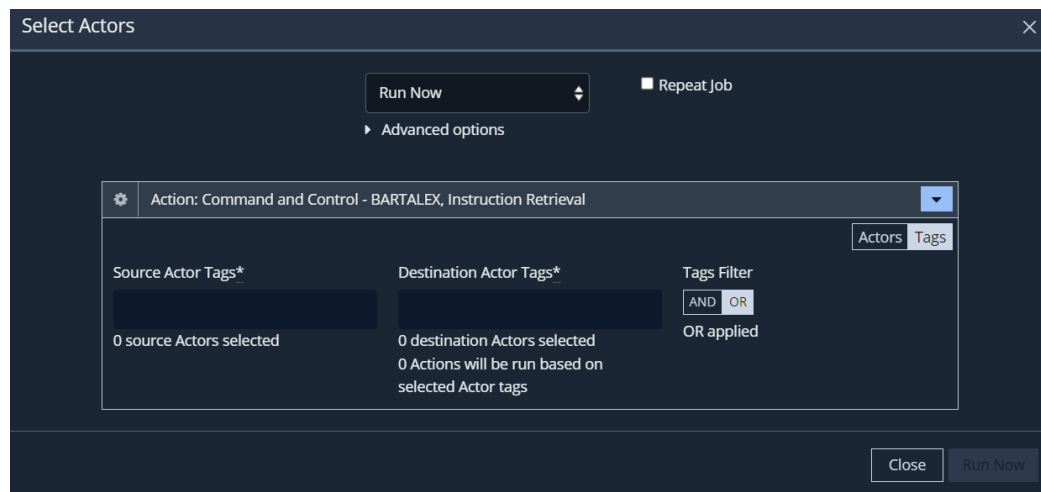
Select Actors

×

Run Now

Repeat Job

Advanced options

Action: Command and Control - BARTALEX, Instruction Retrieval

Actors Tags

Source Actor Tags*

0 source Actors selected

Destination Actor Tags*

0 destination Actors selected
0 Actions will be run based on selected Actor tags

Tags Filter

AND OR

OR applied

Close Run Now